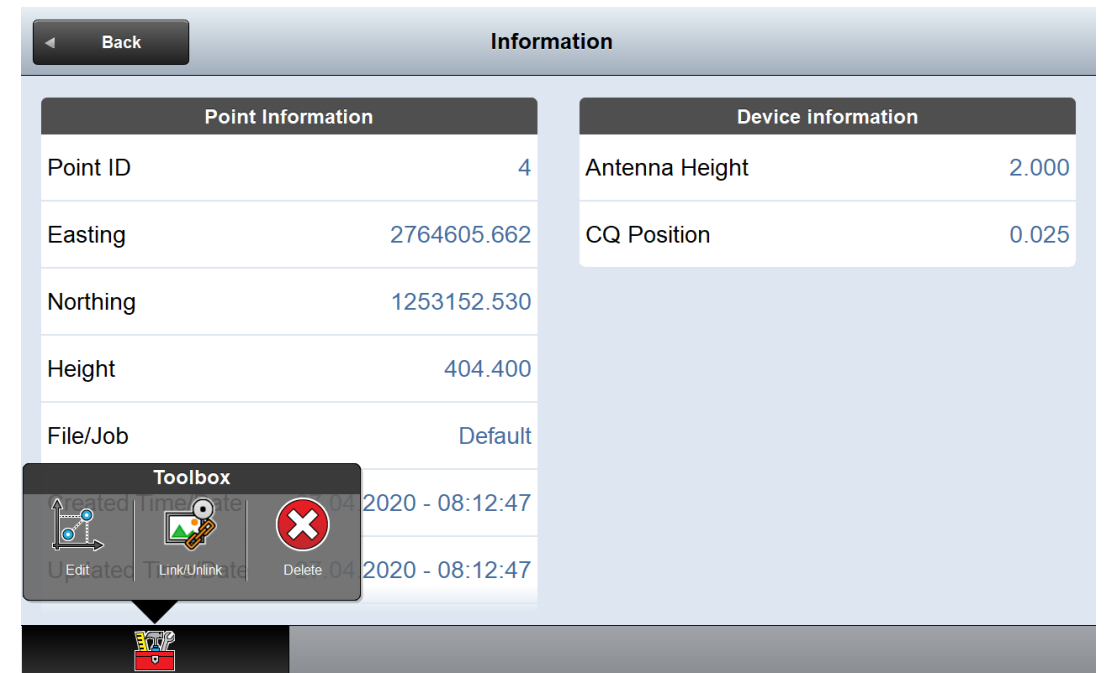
Back

Information

Point Information

| | |
|---|---|
| Point ID | 4 |
| Easting | 2764605.662 |
| Northing | 1253152.530 |
| Height | 404.400 |
| File/Job | Default |
| Created Time/Date | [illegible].04.2020 - 08:12:47 |
| Updated Time/Date | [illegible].04.2020 - 08:12:47 |

Device information

| | |
|---|---|
| Antenna Height | 2.000 |
| CQ Position | 0.025 |

Toolbox

Edit

Link/Unlink

Delete